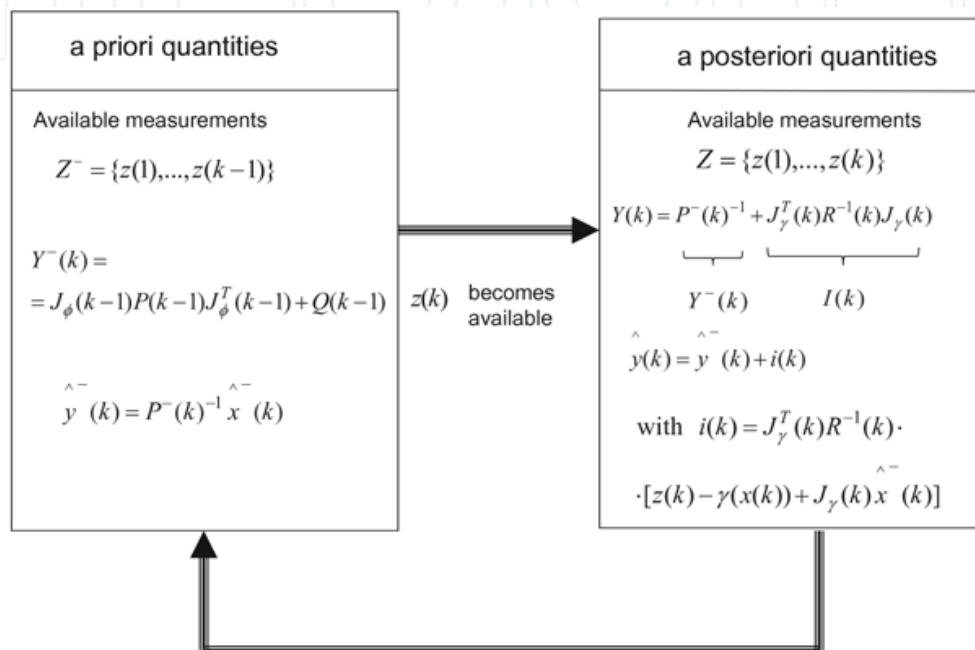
a priori quantities

Available measurements

$Z^- = \{z(1),...,z(k-1)\}$

$Y^-(k) =$
$= J_\phi(k-1)P(k-1)J_\phi^T(k-1)+Q(k-1)$

$\hat{y}^-(k) = P^-(k)^{-1}\hat{x}^-(k)$

$z(k)$ becomes available

a posteriori quantities

Available measurements

$Z = \{z(1),...,z(k)\}$

$Y(k) = \underbrace{P^-(k)^{-1}}_{Y^-(k)} + \underbrace{J_\gamma^T(k)R^{-1}(k)J_\gamma(k)}_{I(k)}$

$\hat{y}(k) = \hat{y}^-(k)+i(k)$

with $i(k) = J_\gamma^T(k)R^{-1}(k)\cdot$

$\cdot[z(k)-\gamma(x(k))+J_\gamma(k)\hat{x}^-(k)]$